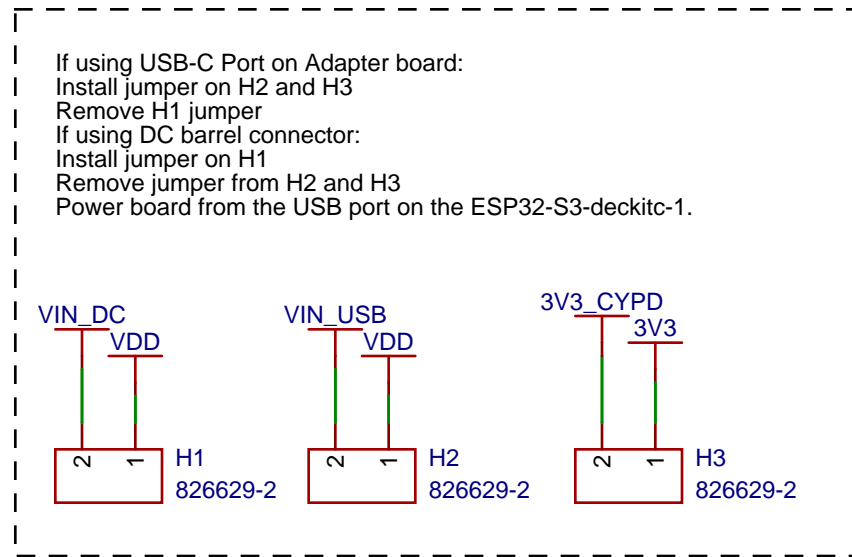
If using USB-C Port on Adapter board:
Install jumper on H2 and H3
Remove H1 jumper
If using DC barrel connector:
Install jumper on H1
Remove jumper from H2 and H3
Power board from the USB port on the ESP32-S3-deckitc-1.

VIN_DC
VDD
2 1
H1
826629-2

VIN_USB
VDD
2 1
H2
826629-2

3V3_CYPD
3V3
2 1
H3
826629-2